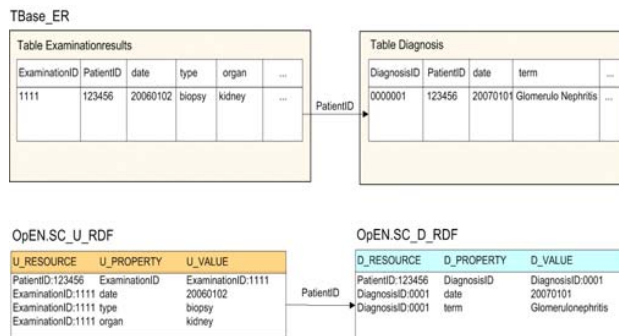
TBase_ER

Table Examinationresults

| ExaminationID | PatientID | date | type | organ | ... |
|---|---|---|---|---|---|
| 1111 | 123456 | 20060102 | biopsy | kidney | ... |

PatientID

Table Diagnosis

| DiagnosisID | PatientID | date | term | ... |
|---|---|---|---|---|
| 0000001 | 123456 | 20070101 | Glomerulo Nephritis | ... |

OpEN.SC_U_RDF

| U_RESOURCE | U_PROPERTY | U_VALUE |
|---|---|---|
| PatientID:123456 | ExaminationID | ExaminationID:1111 |
| ExaminationID:1111 | date | 20060102 |
| ExaminationID:1111 | type | biopsy |
| ExaminationID:1111 | organ | kidney |

PatientID

OpEN.SC_D_RDF

| D_RESOURCE | D_PROPERTY | D_VALUE |
|---|---|---|
| PatientID:123456 | DiagnosisID | DiagnosisID:0001 |
| DiagnosisID:0001 | date | 20070101 |
| DiagnosisID:0001 | term | Glomerulonephritis |